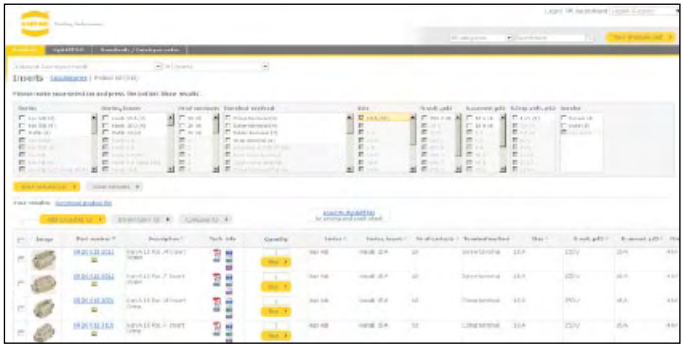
Inserts

Series | Series Insert | Hood version | Termination | Size | Rated volt | Rated current | Rated volt | Gender

Image | Part number | Description | Tech. info | Quantity | Series | Series insert | No of contacts | Terminal method | Size | Rated volt | Rated current

09 33 016 2601 | Han E 16 Pos. F Insert Screw | 

09 33 016 2701 | Han E 16 Pos. M Insert Screw

09 33 016 2602 | Han E 16 Pos. F Insert Crimp

09 33 016 2702 | Han E 16 Pos. M Insert Crimp

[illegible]